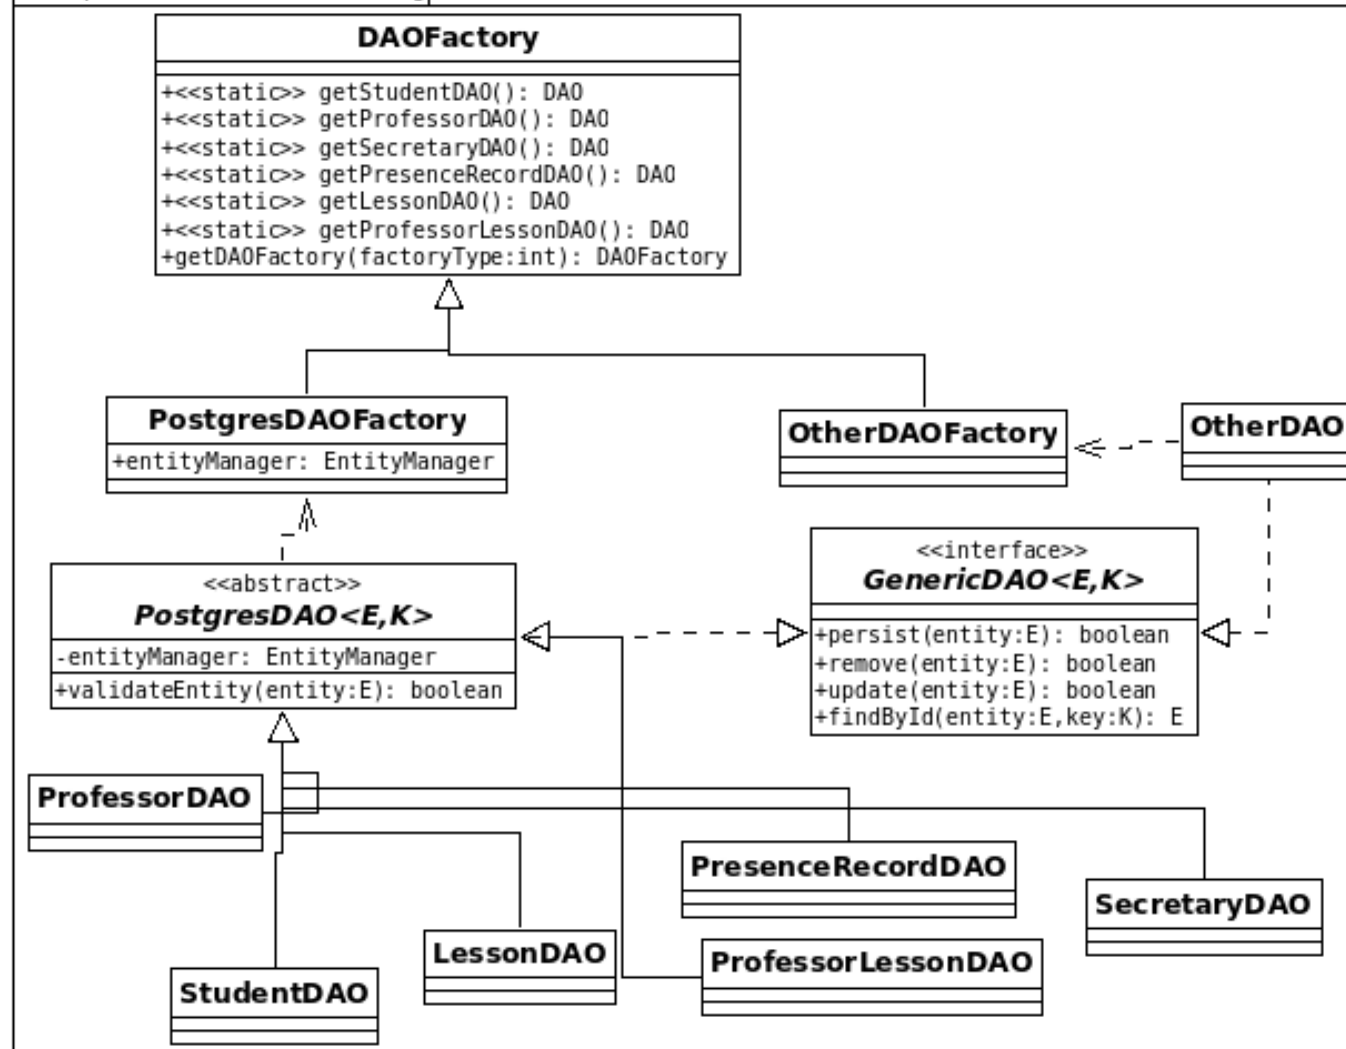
DAOFactory

+<<static>> getStudentDAO(): DAO
+<<static>> getProfessorDAO(): DAO
+<<static>> getSecretaryDAO(): DAO
+<<static>> getPresenceRecordDAO(): DAO
+<<static>> getLessonDAO(): DAO
+<<static>> getProfessorLessonDAO(): DAO
+getDAOFactory(factoryType:int): DAOFactory

PostgresDAOFactory

+entityManager: EntityManager

OtherDAOFactory

OtherDAO

<<interface>>
GenericDAO<E,K>

+persist(entity:E): boolean
+remove(entity:E): boolean
+update(entity:E): boolean
+findById(entity:E,key:K): E

<<abstract>>
PostgresDAO<E,K>

-entityManager: EntityManager
+validateEntity(entity:E): boolean

ProfessorDAO

PresenceRecordDAO

SecretaryDAO

LessonDAO

ProfessorLessonDAO

StudentDAO